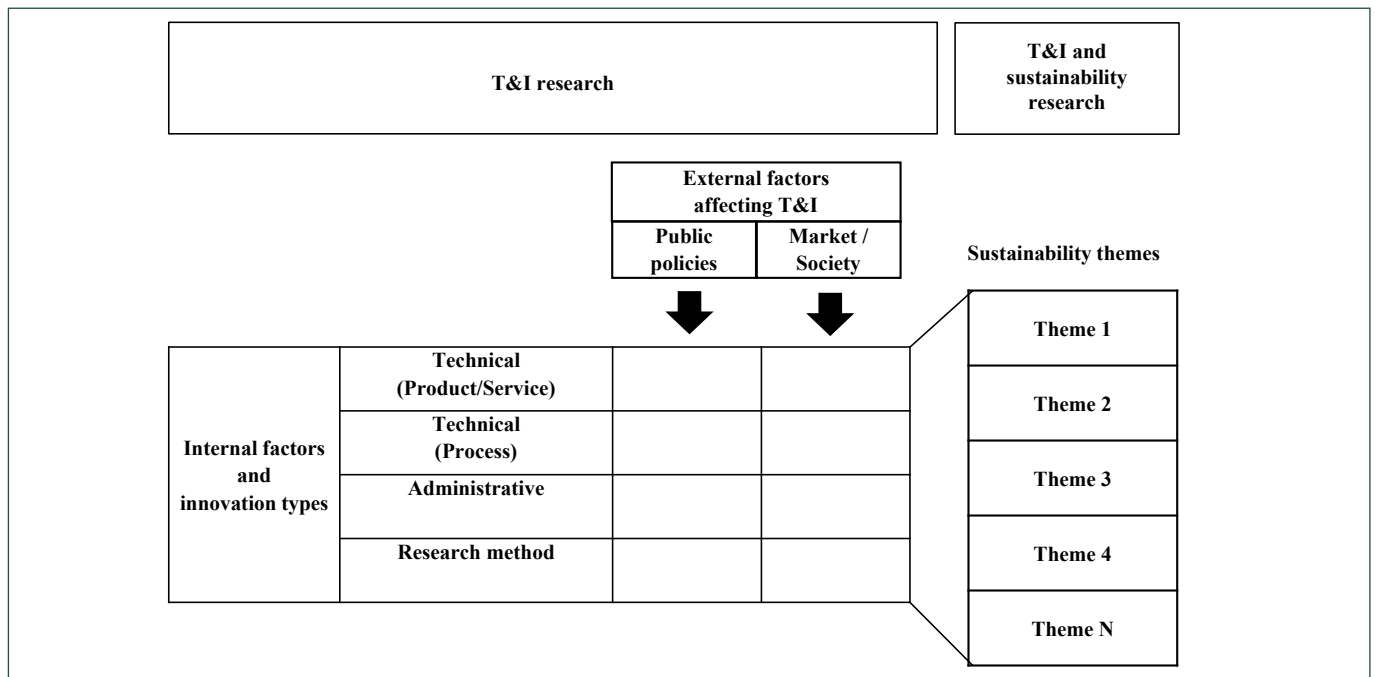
T&I research

T&I and sustainability research

External factors affecting T&I

Public policies

Market / Society

Sustainability themes

| Internal factors and innovation types | | Public policies | Market / Society |
|---|---|---|---|
| | Technical (Product/Service) | | |
| | Technical (Process) | | |
| | Administrative | | |
| | Research method | | |

Theme 1

Theme 2

Theme 3

Theme 4

Theme N